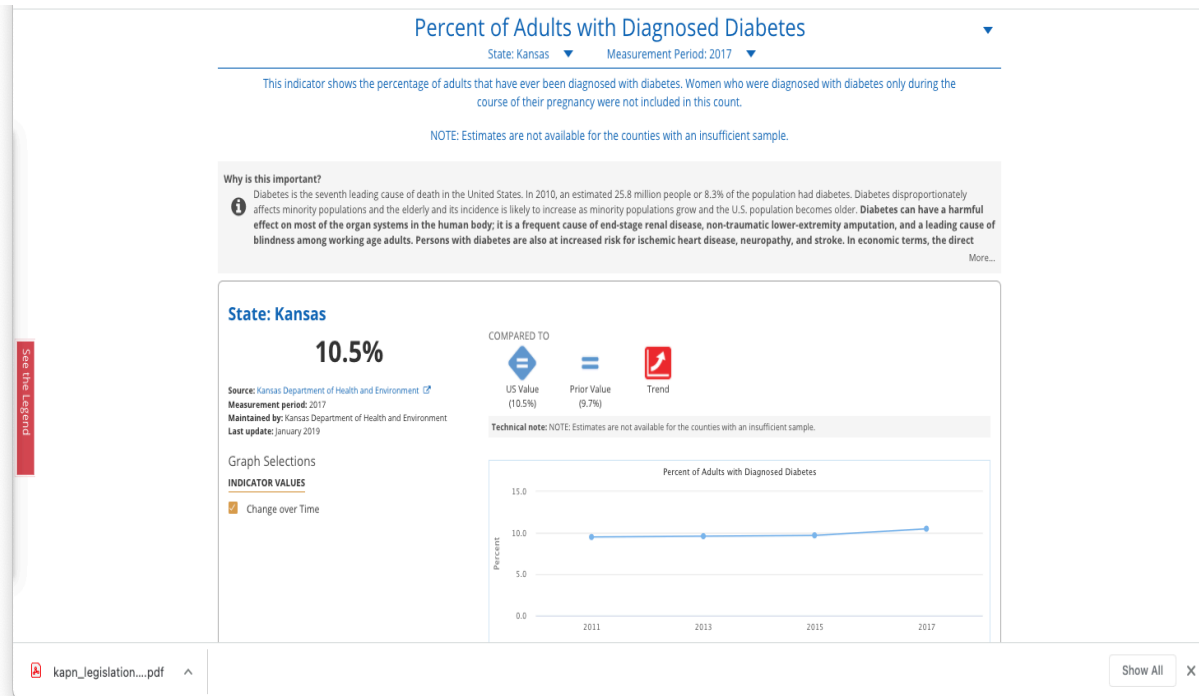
Percent of Adults with Diagnosed Diabetes

State: Kansas ▼ Measurement Period: 2017 ▼

This indicator shows the percentage of adults that have ever been diagnosed with diabetes. Women who were diagnosed with diabetes only during the course of their pregnancy were not included in this count.

NOTE: Estimates are not available for the counties with an insufficient sample.

Why is this important?

Diabetes is the seventh leading cause of death in the United States. In 2010, an estimated 25.8 million people or 8.3% of the population had diabetes. Diabetes disproportionately affects minority populations and the elderly and its incidence is likely to increase as minority populations grow and the U.S. population becomes older. **Diabetes can have a harmful effect on most of the organ systems in the human body; it is a frequent cause of end-stage renal disease, non-traumatic lower-extremity amputation, and a leading cause of blindness among working age adults. Persons with diabetes are also at increased risk for ischemic heart disease, neuropathy, and stroke. In economic terms, the direct**

More...

See the Legend

State: Kansas

10.5%

Source: Kansas Department of Health and Environment
Measurement period: 2017
Maintained by: Kansas Department of Health and Environment
Last update: January 2019

COMPARED TO

US Value (10.5%)

Prior Value (9.7%)

Trend

Technical note: NOTE: Estimates are not available for the counties with an insufficient sample.

Graph Selections

INDICATOR VALUES

Change over Time

Percent of Adults with Diagnosed Diabetes

15.0
10.0
5.0
0.0

Percent

2011 2013 2015 2017

kapn_legislation....pdf

Show All